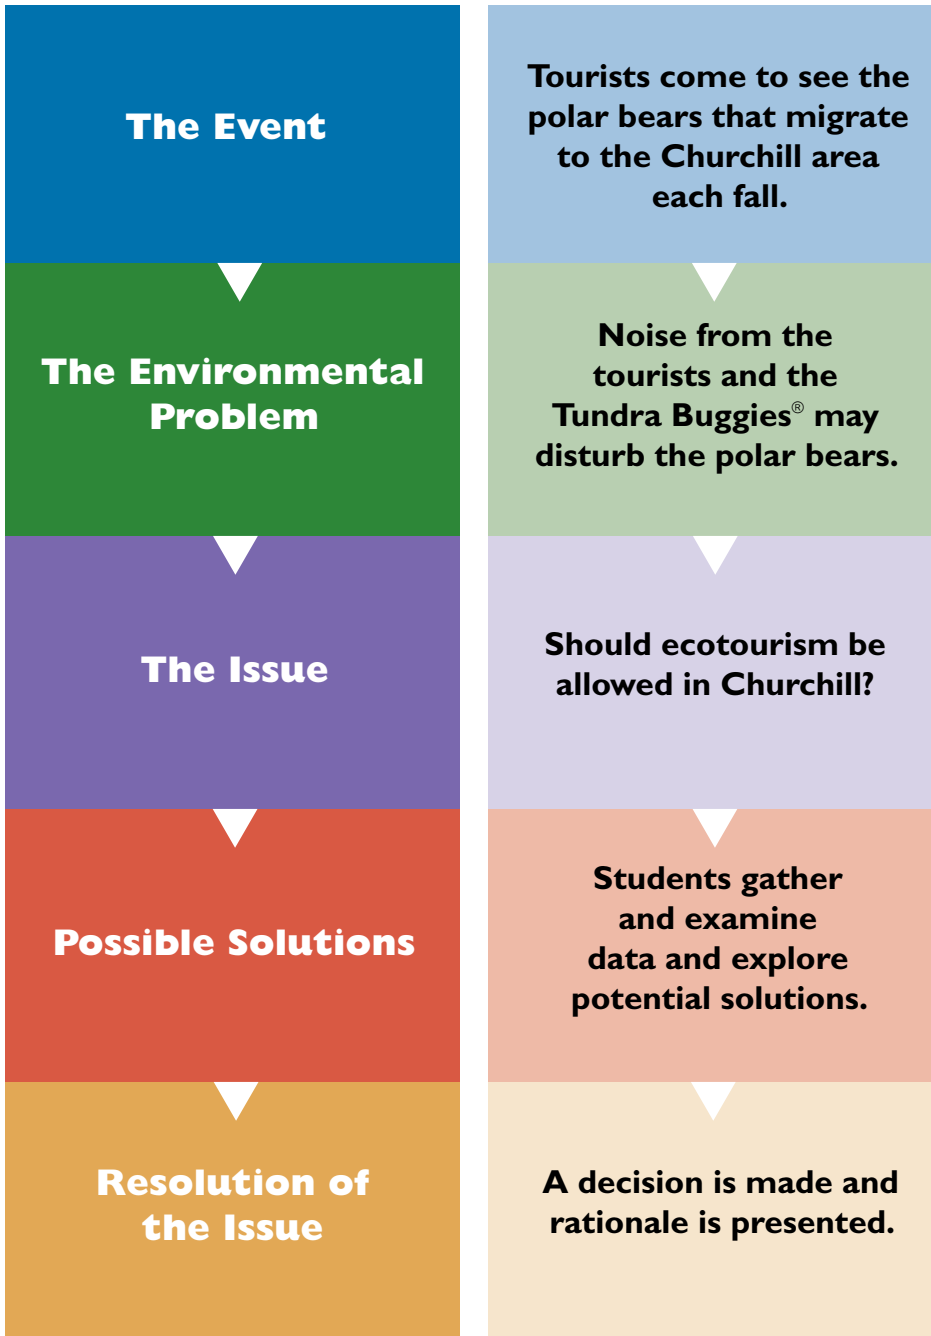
The Event

The Environmental Problem

The Issue

Possible Solutions

Resolution of the Issue

Tourists come to see the polar bears that migrate to the Churchill area each fall.

Noise from the tourists and the Tundra Buggies® may disturb the polar bears.

Should ecotourism be allowed in Churchill?

Students gather and examine data and explore potential solutions.

A decision is made and rationale is presented.